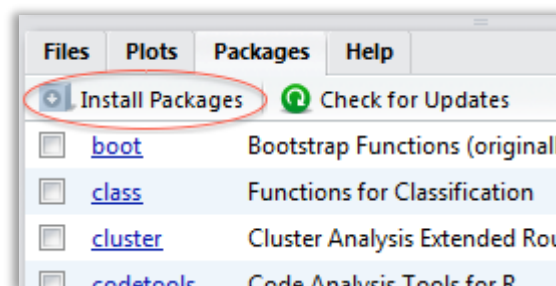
Files Plots Packages Help

Install Packages Check for Updates

| | | |
|---|---|---|
| ☐ | boot | Bootstrap Functions (original |
| ☐ | class | Functions for Classification |
| ☐ | cluster | Cluster Analysis Extended Rou |
| ☐ | codetools | Code Analysis Tools for R |